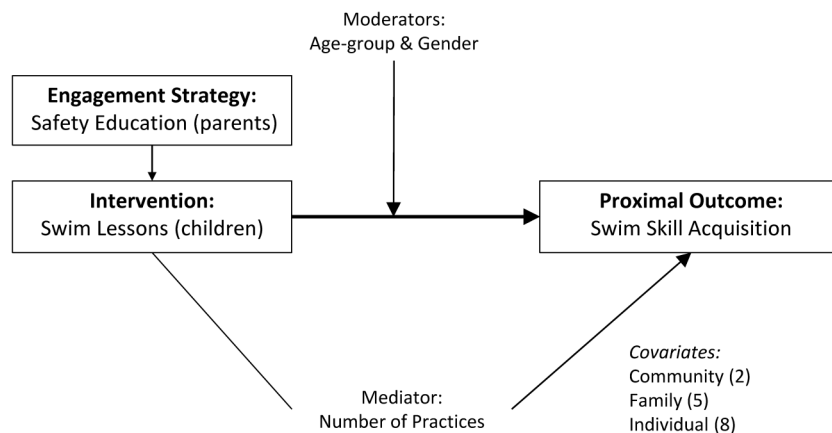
Moderators:
Age-group & Gender

Engagement Strategy:
Safety Education (parents)

Intervention:
Swim Lessons (children)

Proximal Outcome:
Swim Skill Acquisition

Mediator:
Number of Practices

*Covariates:*
Community (2)
Family (5)
Individual (8)